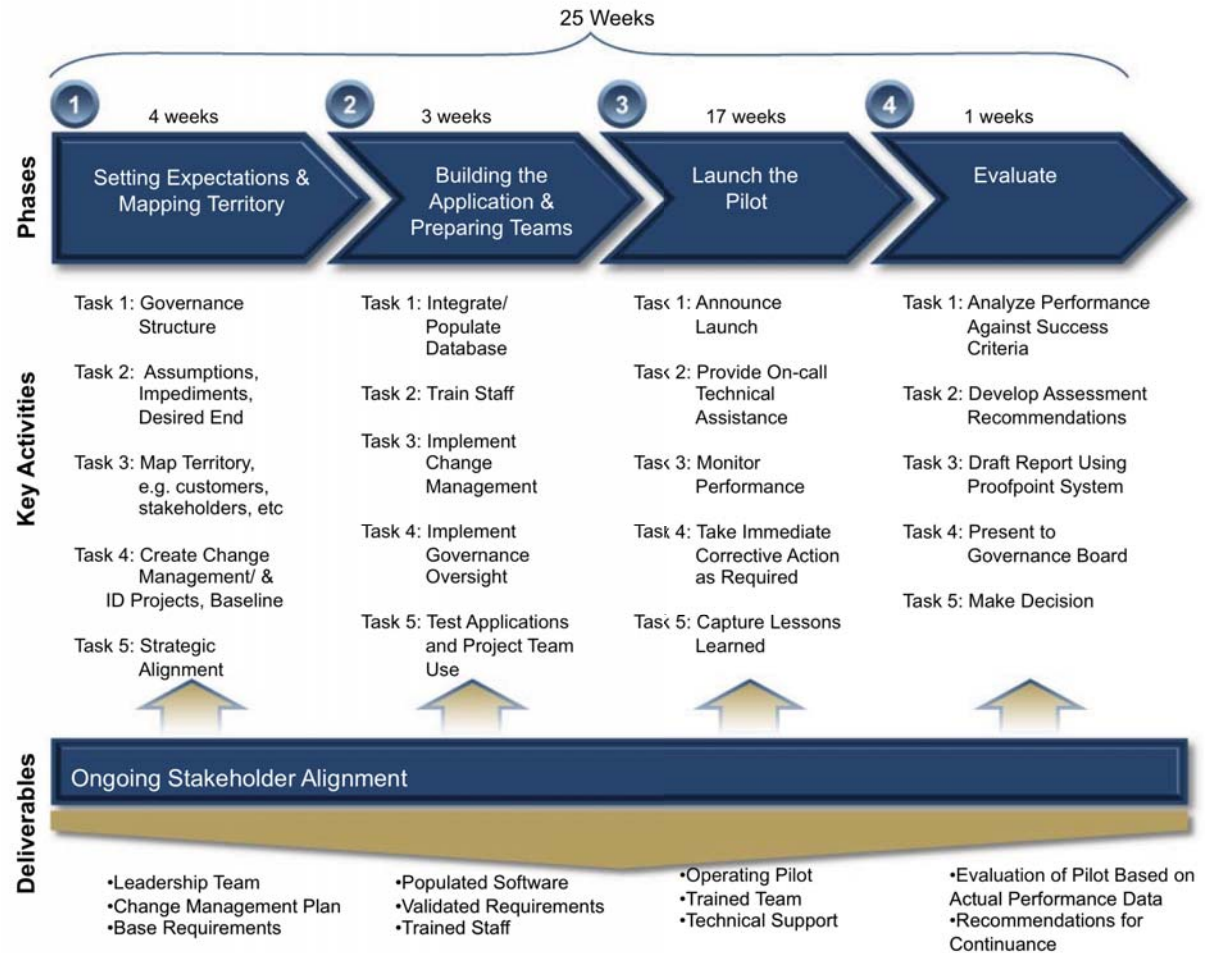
25 Weeks

1 4 weeks
2 3 weeks
3 17 weeks
4 1 weeks

Phases

Setting Expectations & Mapping Territory

Building the Application & Preparing Teams

Launch the Pilot

Evaluate

Key Activities

Task 1: Governance Structure

Task 2: Assumptions, Impediments, Desired End

Task 3: Map Territory, e.g. customers, stakeholders, etc

Task 4: Create Change Management/ & ID Projects, Baseline

Task 5: Strategic Alignment

Task 1: Integrate/ Populate Database

Task 2: Train Staff

Task 3: Implement Change Management

Task 4: Implement Governance Oversight

Task 5: Test Applications and Project Team Use

Tas‹ 1: Announce Launch

Tas‹ 2: Provide On-call Technical Assistance

Tas‹ 3: Monitor Performance

Tasł 4: Take Immediate Corrective Action as Required

Tas‹ 5: Capture Lessons Learned

Task 1: Analyze Performance Against Success Criteria

Task 2: Develop Assessment Recommendations

Task 3: Draft Report Using Proofpoint System

Task 4: Present to Governance Board

Task 5: Make Decision

Deliverables

Ongoing Stakeholder Alignment

•Leadership Team
•Change Management Plan
•Base Requirements

•Populated Software
•Validated Requirements
•Trained Staff

•Operating Pilot
•Trained Team
•Technical Support

•Evaluation of Pilot Based on Actual Performance Data
•Recommendations for Continuance